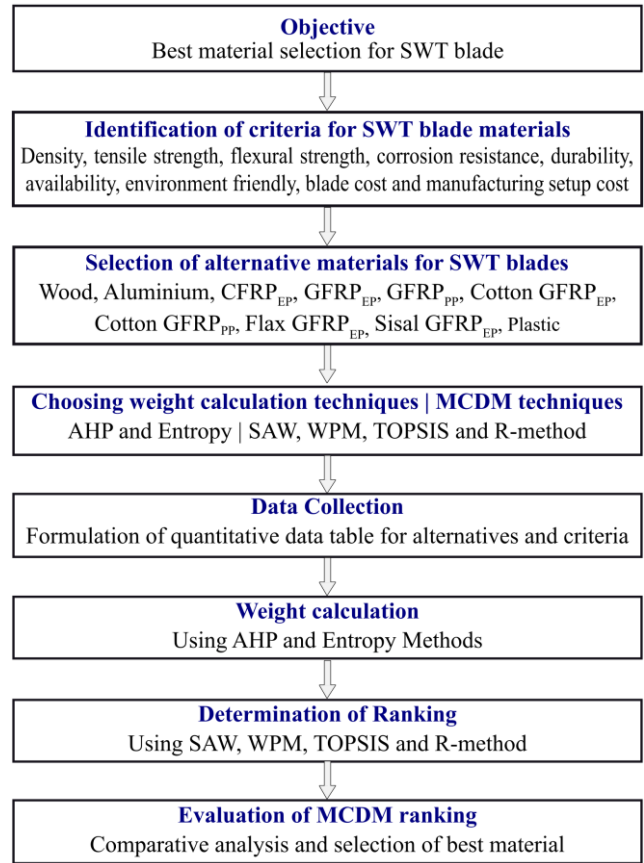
Objective
Best material selection for SWT blade

Identification of criteria for SWT blade materials
Density, tensile strength, flexural strength, corrosion resistance, durability, availability, environment friendly, blade cost and manufacturing setup cost

Selection of alternative materials for SWT blades
Wood, Aluminium, CFRP$_{EP}$, GFRP$_{EP}$, GFRP$_{PP}$, Cotton GFRP$_{EP}$, Cotton GFRP$_{PP}$, Flax GFRP$_{EP}$, Sisal GFRP$_{EP}$, Plastic

Choosing weight calculation techniques | MCDM techniques
AHP and Entropy | SAW, WPM, TOPSIS and R-method

Data Collection
Formulation of quantitative data table for alternatives and criteria

Weight calculation
Using AHP and Entropy Methods

Determination of Ranking
Using SAW, WPM, TOPSIS and R-method

Evaluation of MCDM ranking
Comparative analysis and selection of best material